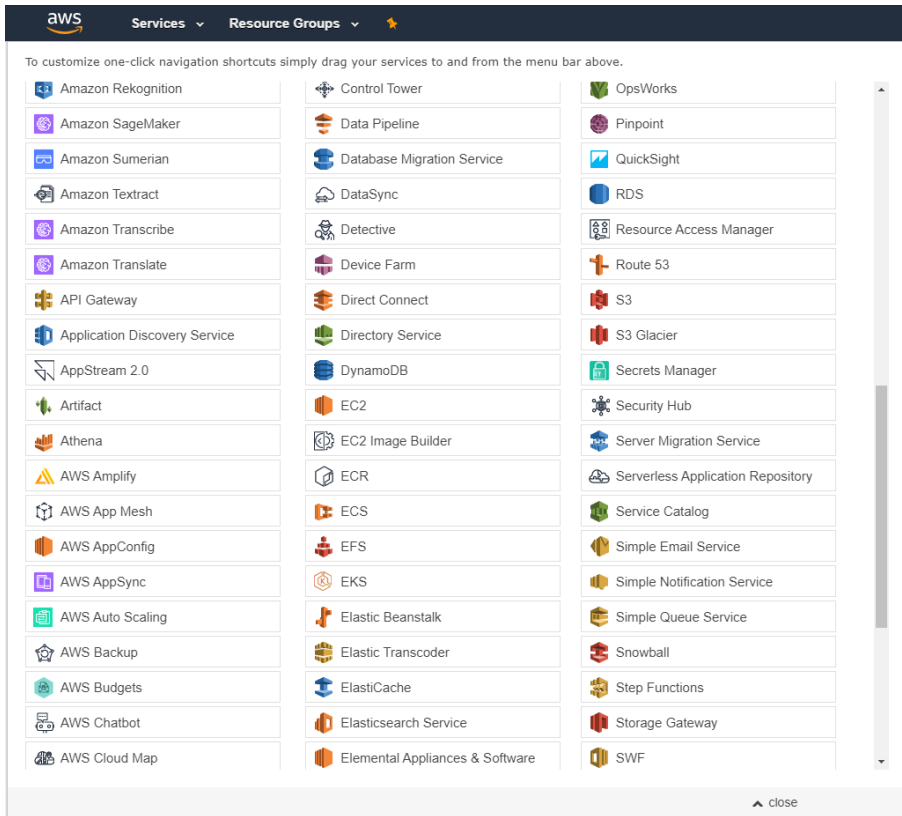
aws Services Resource Groups

To customize one-click navigation shortcuts simply drag your services to and from the menu bar above.

Amazon Rekognition
Amazon SageMaker
Amazon Sumerian
Amazon Textract
Amazon Transcribe
Amazon Translate
API Gateway
Application Discovery Service
AppStream 2.0
Artifact
Athena
AWS Amplify
AWS App Mesh
AWS AppConfig
AWS AppSync
AWS Auto Scaling
AWS Backup
AWS Budgets
AWS Chatbot
AWS Cloud Map

Control Tower
Data Pipeline
Database Migration Service
DataSync
Detective
Device Farm
Direct Connect
Directory Service
DynamoDB
EC2
EC2 Image Builder
ECR
ECS
EFS
EKS
Elastic Beanstalk
Elastic Transcoder
ElastiCache
Elasticsearch Service
Elemental Appliances & Software

OpsWorks
Pinpoint
QuickSight
RDS
Resource Access Manager
Route 53
S3
S3 Glacier
Secrets Manager
Security Hub
Server Migration Service
Serverless Application Repository
Service Catalog
Simple Email Service
Simple Notification Service
Simple Queue Service
Snowball
Step Functions
Storage Gateway
SWF

close